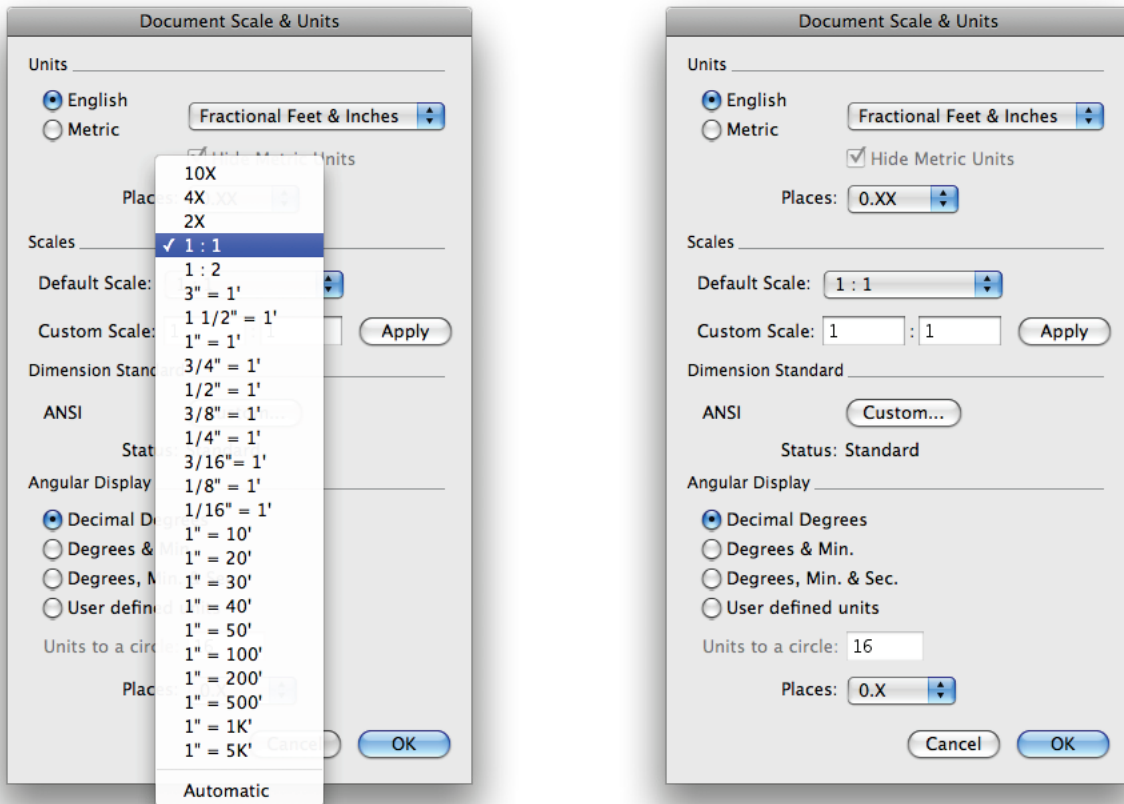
Document Scale & Units

Units

English

Metric

Fractional Feet & Inches

Hide Metric Units

Places: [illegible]

10X
4X
2X
✓ 1 : 1
1 : 2
3" = 1'
1 1/2" = 1'
1" = 1'
3/4" = 1'
1/2" = 1'
3/8" = 1'
1/4" = 1'
3/16"= 1'
1/8" = 1'
1/16" = 1'
1" = 10'
1" = 20'
1" = 30'
1" = 40'
1" = 50'
1" = 100'
1" = 200'
1" = 500'
1" = 1K'
1" = 5K'
Automatic

Scales

Default Scale:

Custom Scale: 1 : 1 Apply

Dimension Standard

ANSI

Status:

Angular Display

Decimal Deg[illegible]

Degrees & Mi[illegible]

Degrees, Mi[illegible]

User defined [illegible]

Units to a circ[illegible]

Places: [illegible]

Cancel OK

Document Scale & Units

Units

English

Metric

Fractional Feet & Inches

Hide Metric Units

Places: 0.XX

Scales

Default Scale: 1 : 1

Custom Scale: 1 : 1 Apply

Dimension Standard

ANSI Custom...

Status: Standard

Angular Display

Decimal Degrees

Degrees & Min.

Degrees, Min. & Sec.

User defined units

Units to a circle: 16

Places: 0.X

Cancel OK